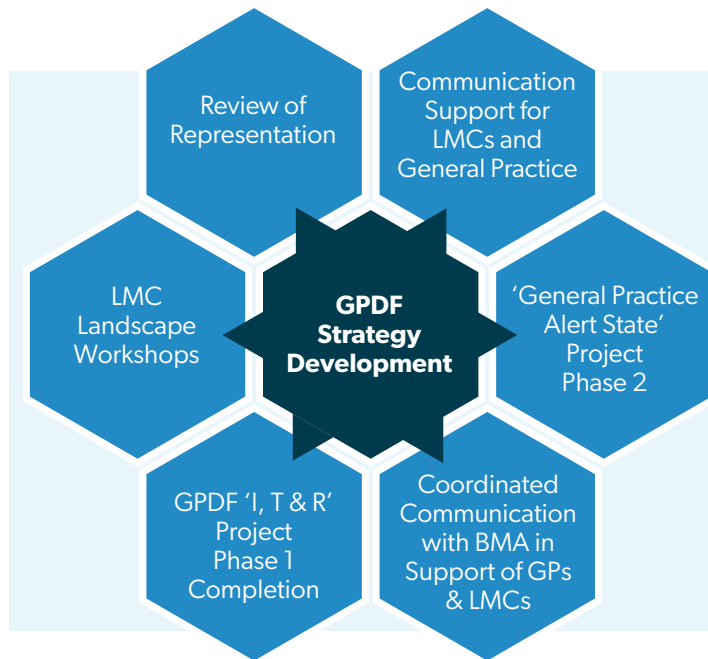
GPDF Strategy Development

Review of Representation

Communication Support for LMCs and General Practice

LMC Landscape Workshops

'General Practice Alert State' Project Phase 2

GPDF 'I, T & R' Project Phase 1 Completion

Coordinated Communication with BMA in Support of GPs & LMCs